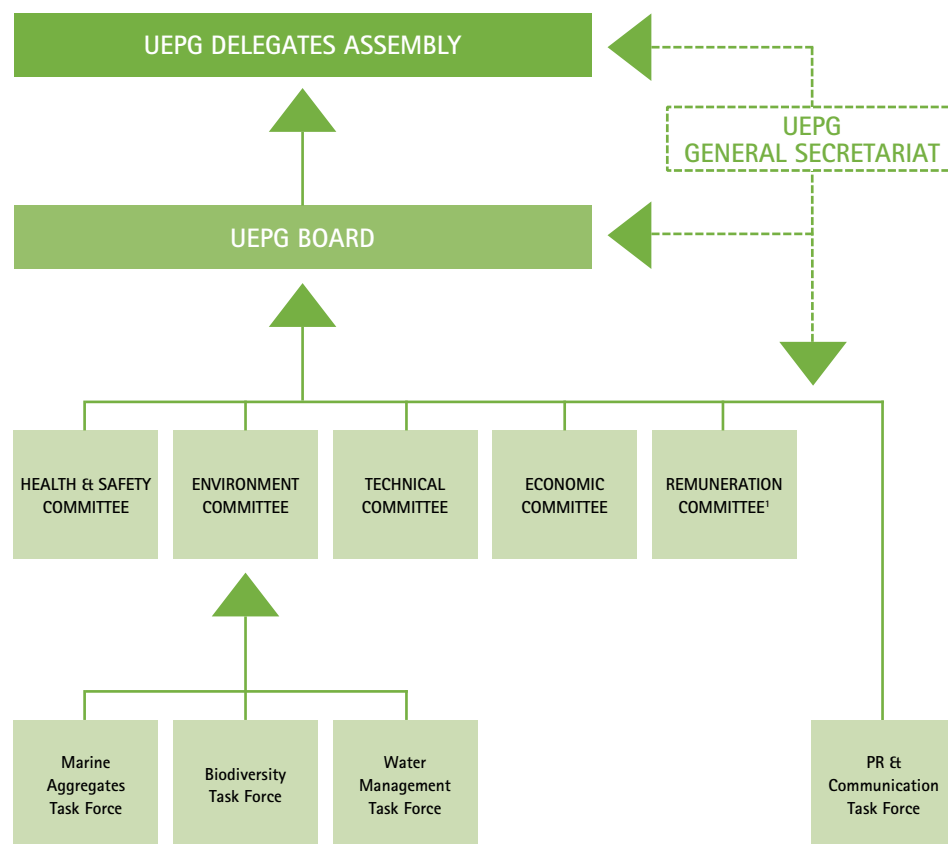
UEPG DELEGATES ASSEMBLY

UEPG GENERAL SECRETARIAT

UEPG BOARD

HEALTH & SAFETY COMMITTEE

ENVIRONMENT COMMITTEE

TECHNICAL COMMITTEE

ECONOMIC COMMITTEE

REMUNERATION COMMITTEE$^1$

Marine Aggregates Task Force

Biodiversity Task Force

Water Management Task Force

PR & Communication Task Force